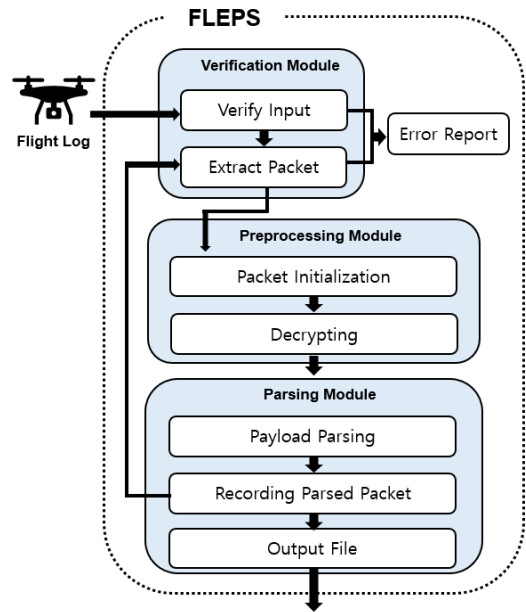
FLEPS

Flight Log

Verification Module

Verify Input

Extract Packet

Error Report

Preprocessing Module

Packet Initialization

Decrypting

Parsing Module

Payload Parsing

Recording Parsed Packet

Output File